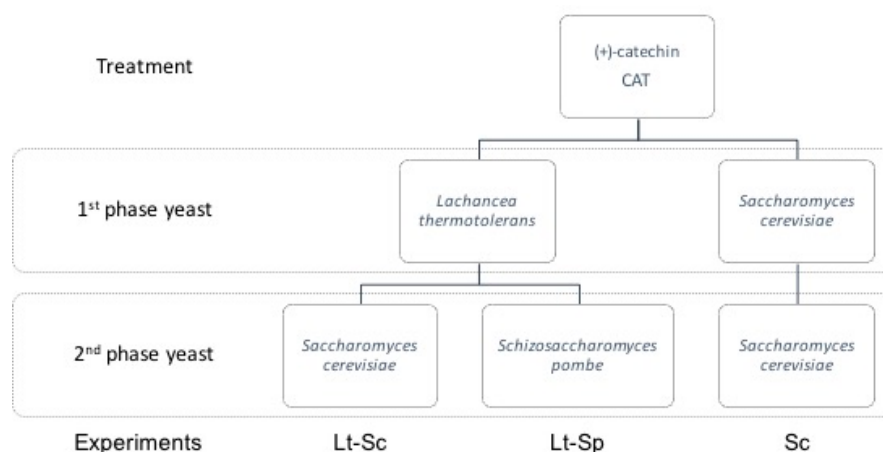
Treatment

(+)-catechin
CAT

1st phase yeast

Lachancea thermotolerans

Saccharomyces cerevisiae

2nd phase yeast

Saccharomyces cerevisiae

Schizosaccharomyces pombe

Saccharomyces cerevisiae

Experiments

Lt-Sc

Lt-Sp

Sc